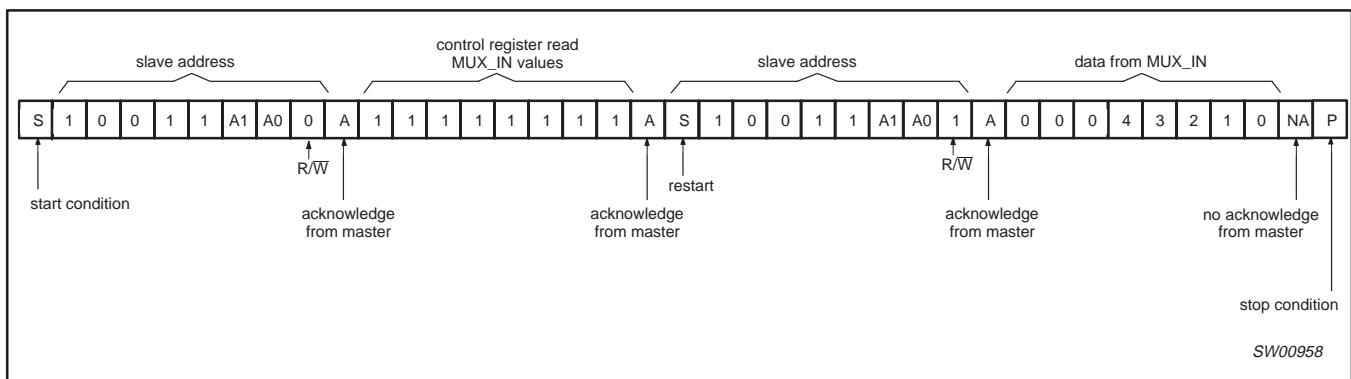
slave address

control register read MUX_IN values

slave address

data from MUX_IN

| S | 1 | 0 | 0 | 1 | 1 | A1 | A0 | 0 | A | 1 | 1 | 1 | 1 | 1 | 1 | 1 | 1 | A | S | 1 | 0 | 0 | 1 | 1 | A1 | A0 | 1 | A | 0 | 0 | 0 | 4 | 3 | 2 | 1 | 0 | NA | P |
|---|---|---|---|---|---|---|---|---|---|---|---|---|---|---|---|---|---|---|---|---|---|---|---|---|---|---|---|---|---|---|---|---|---|---|---|---|---|---|

$R/\overline{W}$

start condition

acknowledge from master

acknowledge from master

restart

$R/\overline{W}$

acknowledge from master

no acknowledge from master

stop condition

SW00958